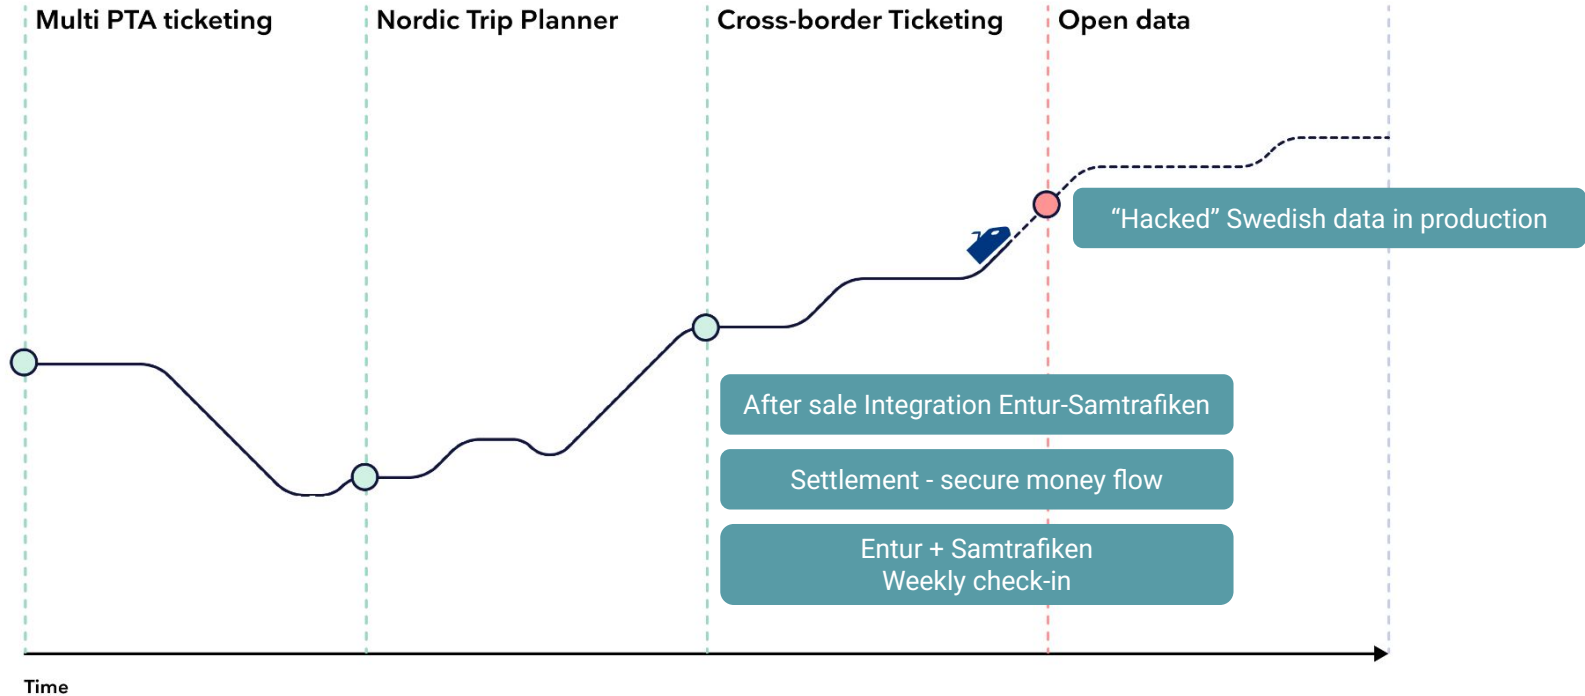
Multi PTA ticketing

Nordic Trip Planner

Cross-border Ticketing

Open data

“Hacked” Swedish data in production

After sale Integration Entur-Samtrafiken

Settlement - secure money flow

Entur + Samtrafiken
Weekly check-in

Time